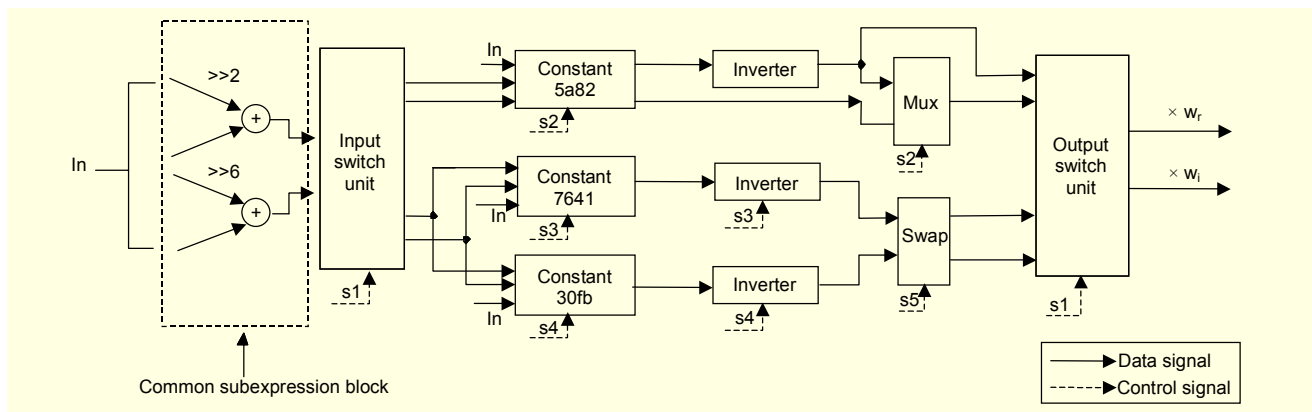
In

>>2

+

>>6

+

Common subexpression block

Input switch unit

s1

In

Constant 5a82

s2

Inverter

Mux

s2

Constant 7641

In

s3

Inverter

s3

Swap

s5

Constant 30fb

In

s4

Inverter

s4

Output switch unit

s1

× $w_r$

× $w_i$

Data signal

Control signal